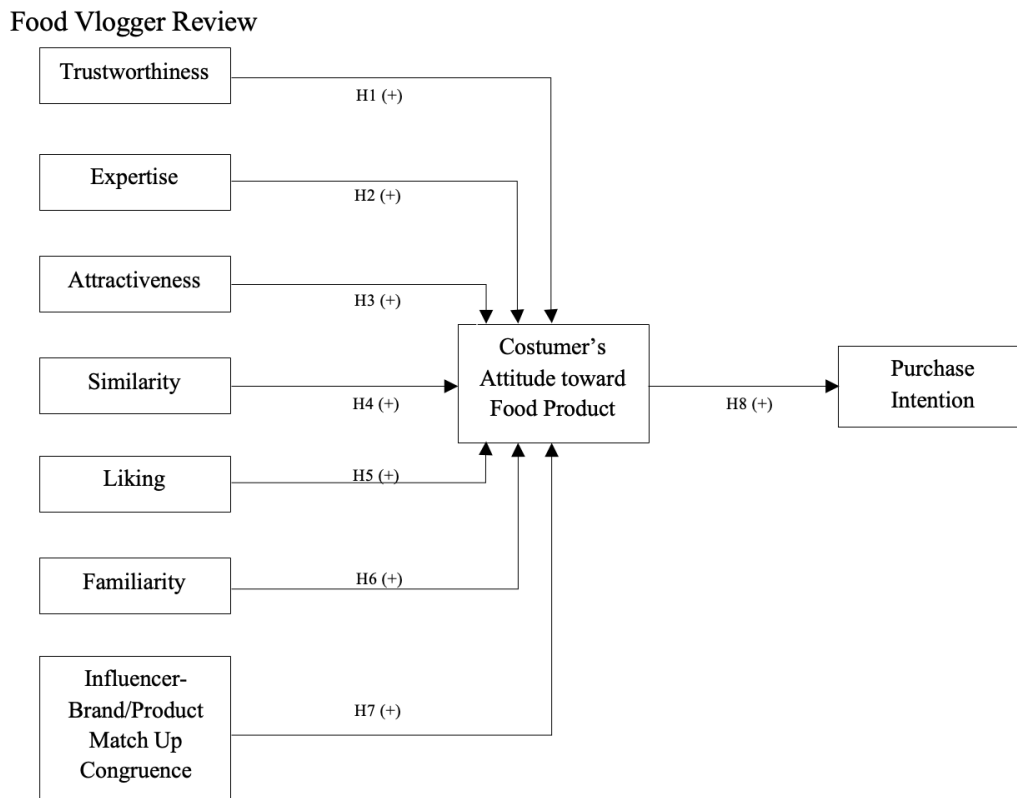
Food Vlogger Review

Trustworthiness

H1 (+)

Expertise

H2 (+)

Attractiveness

H3 (+)

Similarity

H4 (+)

Liking

H5 (+)

Familiarity

H6 (+)

Influencer-Brand/Product Match Up Congruence

H7 (+)

Costumer's Attitude toward Food Product

H8 (+)

Purchase Intention